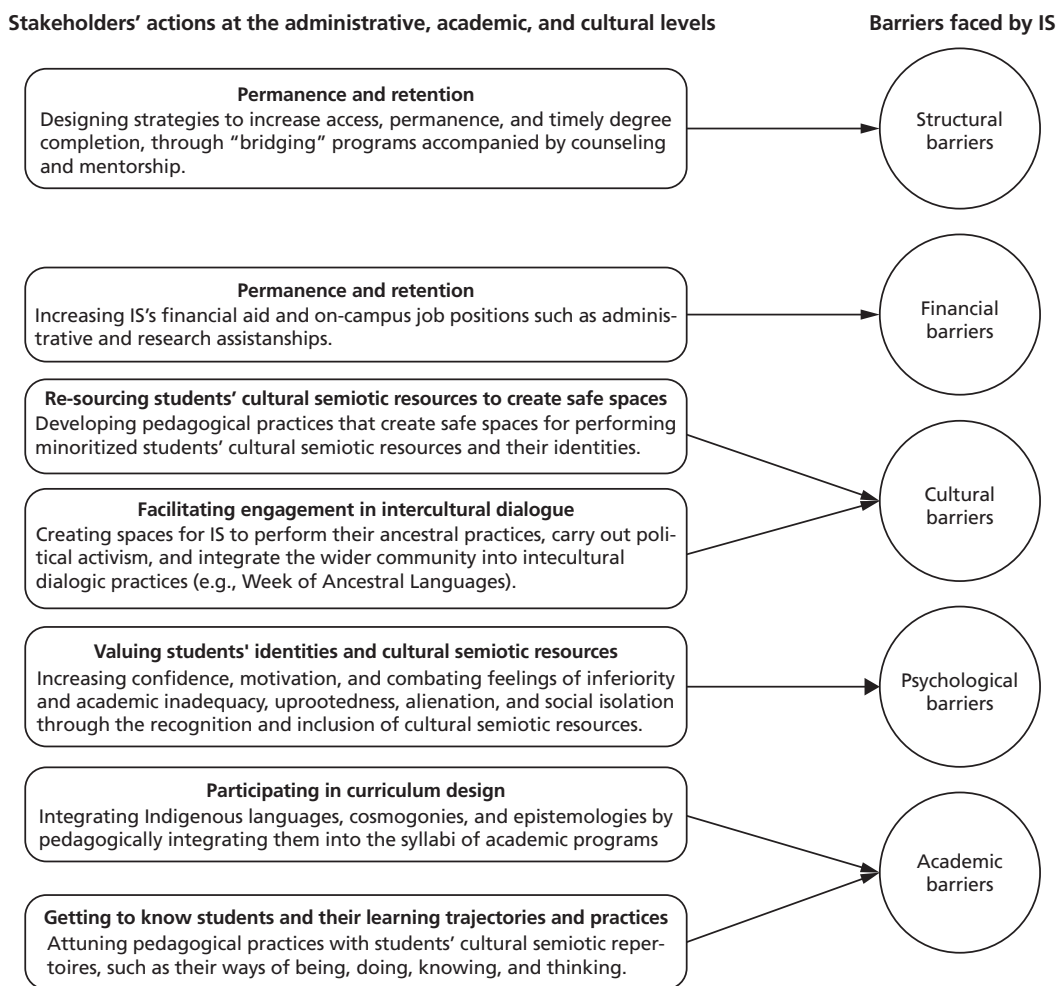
Stakeholders' actions at the administrative, academic, and cultural levels

Barriers faced by IS

Permanence and retention
Designing strategies to increase access, permanence, and timely degree completion, through "bridging" programs accompanied by counseling and mentorship.

Structural barriers

Permanence and retention
Increasing IS's financial aid and on-campus job positions such as administrative and research assistanships.

Financial barriers

Re-sourcing students' cultural semiotic resources to create safe spaces
Developing pedagogical practices that create safe spaces for performing minoritized students' cultural semiotic resources and their identities.

Facilitating engagement in intercultural dialogue
Creating spaces for IS to perform their ancestral practices, carry out political activism, and integrate the wider community into intecultural dialogic practices (e.g., Week of Ancestral Languages).

Cultural barriers

Valuing students' identities and cultural semiotic resources
Increasing confidence, motivation, and combating feelings of inferiority and academic inadequacy, uprootedness, alienation, and social isolation through the recognition and inclusion of cultural semiotic resources.

Psychological barriers

Participating in curriculum design
Integrating Indigenous languages, cosmogonies, and epistemologies by pedagogically integrating them into the syllabi of academic programs

Getting to know students and their learning trajectories and practices
Attuning pedagogical practices with students' cultural semiotic repertoires, such as their ways of being, doing, knowing, and thinking.

Academic barriers